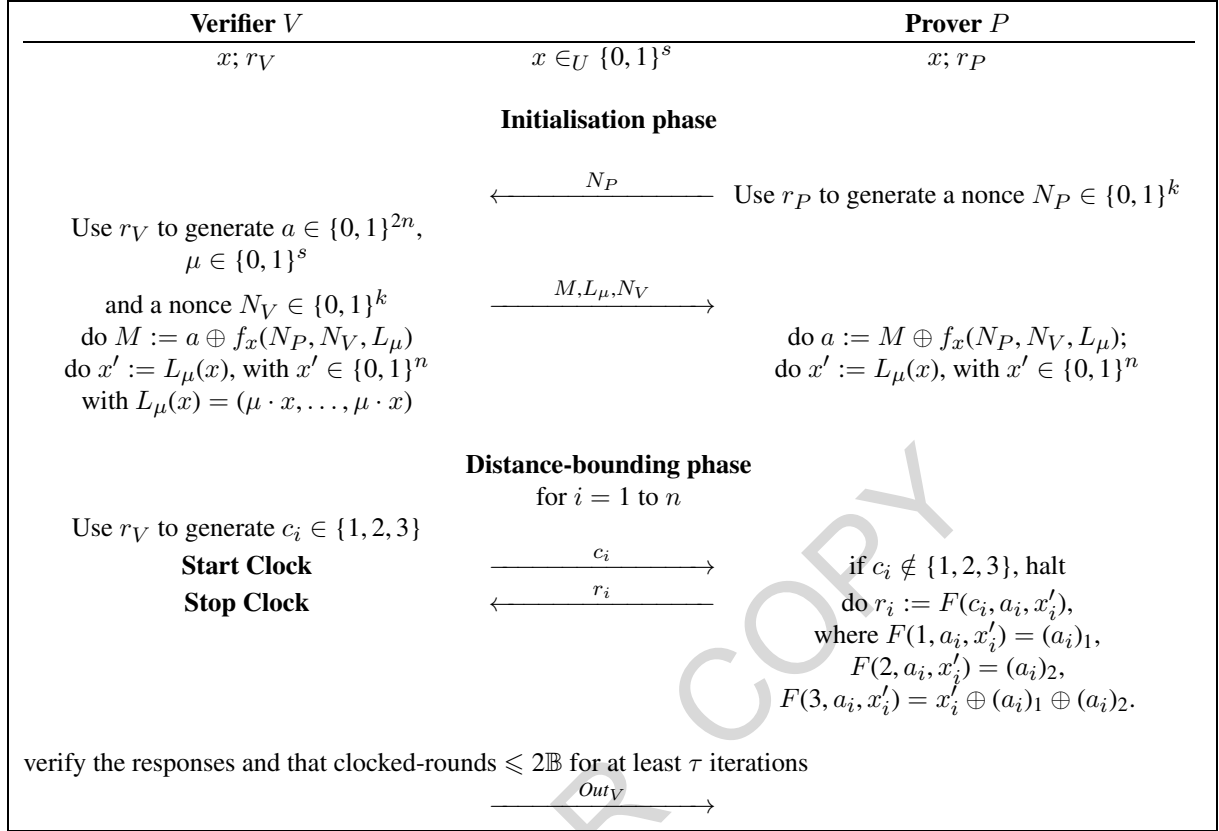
| **Verifier** $V$ | | **Prover** $P$ |
|---|---|---|
| $x; r_V$ | $x \in_U \{0,1\}^s$ | $x; r_P$ |

**Initialisation phase**

| | | |
|---|---|---|
| | $\xleftarrow{N_P}$ | Use $r_P$ to generate a nonce $N_P \in \{0,1\}^k$ |
| Use $r_V$ to generate $a \in \{0,1\}^{2n}$, $\mu \in \{0,1\}^s$ and a nonce $N_V \in \{0,1\}^k$ do $M := a \oplus f_x(N_P, N_V, L_\mu)$ do $x' := L_\mu(x)$, with $x' \in \{0,1\}^n$ with $L_\mu(x) = (\mu \cdot x, \ldots, \mu \cdot x)$ | $\xrightarrow{M, L_\mu, N_V}$ | do $a := M \oplus f_x(N_P, N_V, L_\mu)$; do $x' := L_\mu(x)$, with $x' \in \{0,1\}^n$ |

**Distance-bounding phase**
for $i = 1$ to $n$

| | | |
|---|---|---|
| Use $r_V$ to generate $c_i \in \{1,2,3\}$ | | |
| **Start Clock** | $\xrightarrow{c_i}$ | if $c_i \notin \{1,2,3\}$, halt |
| **Stop Clock** | $\xleftarrow{r_i}$ | do $r_i := F(c_i, a_i, x'_i)$, where $F(1, a_i, x'_i) = (a_i)_1$, $F(2, a_i, x'_i) = (a_i)_2$, $F(3, a_i, x'_i) = x'_i \oplus (a_i)_1 \oplus (a_i)_2$. |

verify the responses and that clocked-rounds $\leqslant 2\mathbb{B}$ for at least $\tau$ iterations

$\xrightarrow{Out_V}$

R COPY